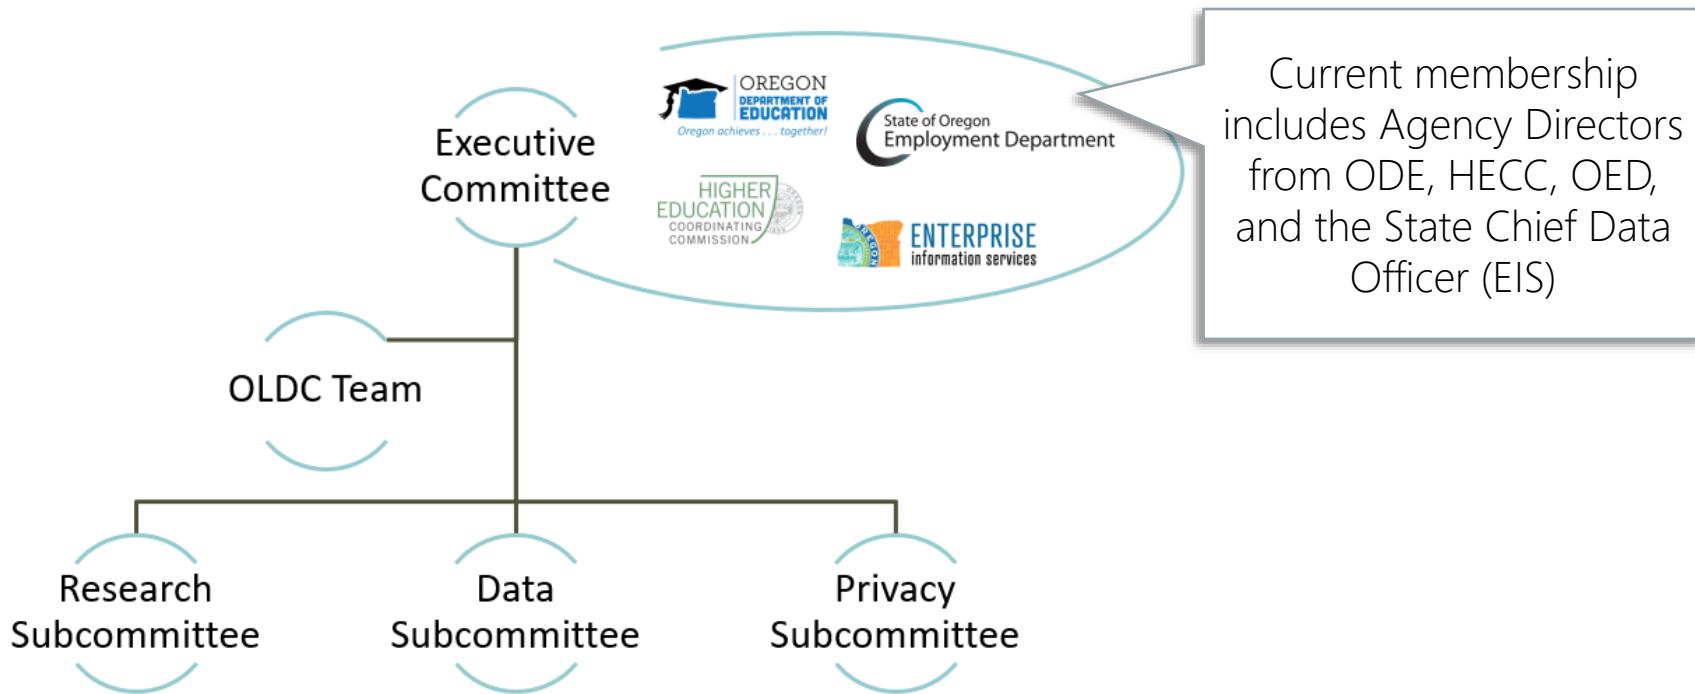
Executive Committee

OREGON DEPARTMENT OF EDUCATION
Oregon achieves . . . together!

State of Oregon Employment Department

HIGHER EDUCATION COORDINATING COMMISSION

ENTERPRISE information services

Current membership includes Agency Directors from ODE, HECC, OED, and the State Chief Data Officer (EIS)

OLDC Team

Research Subcommittee

Data Subcommittee

Privacy Subcommittee